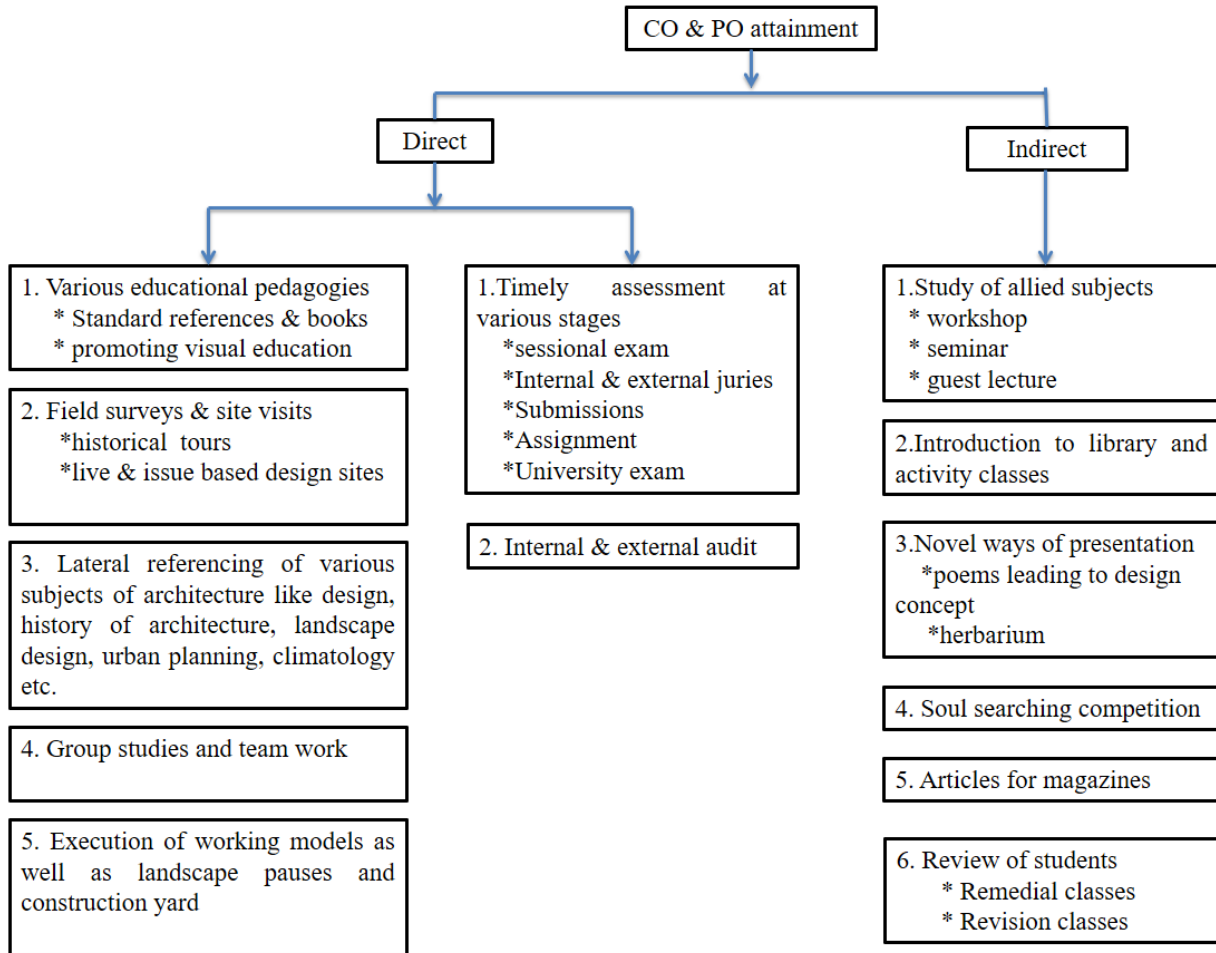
CO & PO attainment

Direct

Indirect

1. Various educational pedagogies
* Standard references & books
* promoting visual education

2. Field surveys & site visits
*historical tours
*live & issue based design sites

3. Lateral referencing of various subjects of architecture like design, history of architecture, landscape design, urban planning, climatology etc.

4. Group studies and team work

5. Execution of working models as well as landscape pauses and construction yard

1.Timely assessment at various stages
*sessional exam
*Internal & external juries
*Submissions
*Assignment
*University exam

2. Internal & external audit

1.Study of allied subjects
* workshop
* seminar
* guest lecture

2.Introduction to library and activity classes

3.Novel ways of presentation
*poems leading to design concept
*herbarium

4. Soul searching competition

5. Articles for magazines

6. Review of students
* Remedial classes
* Revision classes